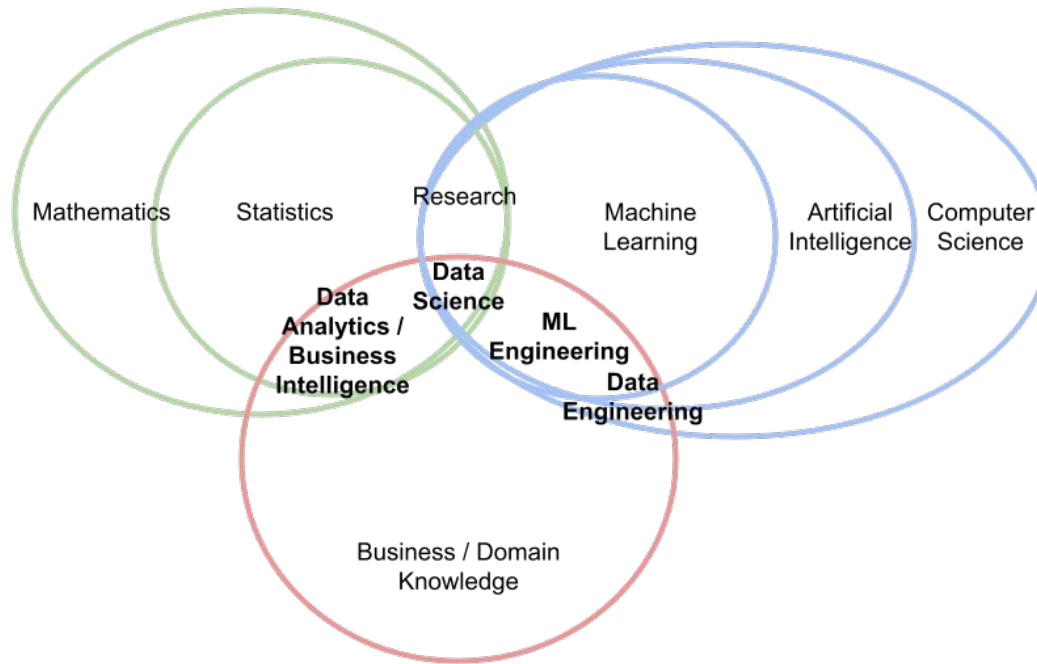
Mathematics

Statistics

Research

Machine Learning

Artificial Intelligence

Computer Science

Data Analytics / Business Intelligence

Data Science

ML Engineering

Data Engineering

Business / Domain Knowledge